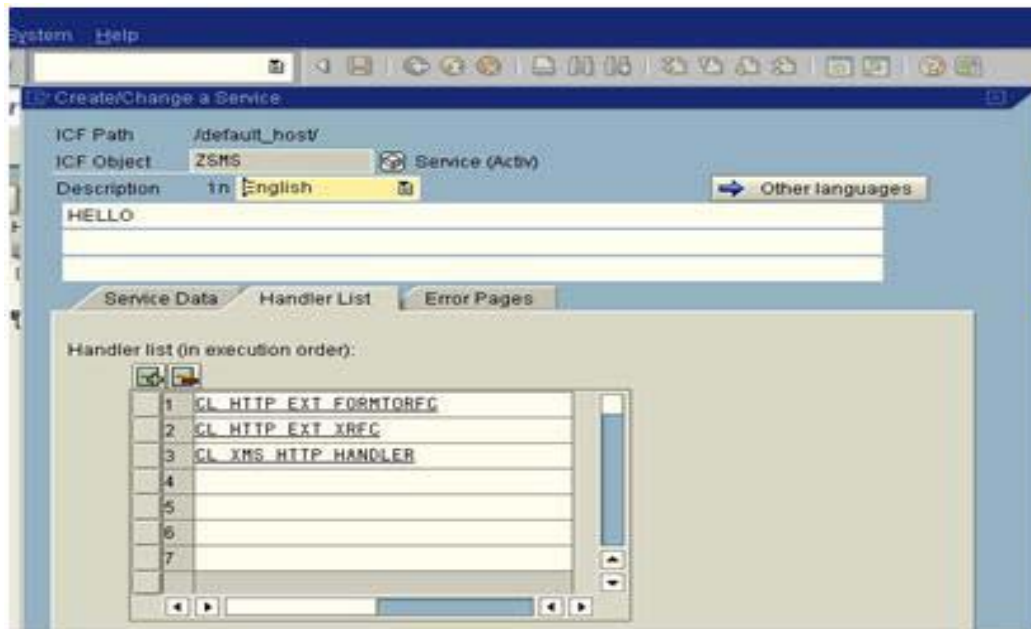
ystem Help

Create/Change a Service

ICF Path /default_host/
ICF Object ZSMS Service (Activ)
Description 1n English Other languages
HELLO

Service Data Handler List Error Pages

Handler list (in execution order):

| | |
|---|---|
| 1 | CL_HTTP_EXT_FORMTORFC |
| 2 | CL_HTTP_EXT_XRFC |
| 3 | CL_XMS_HTTP_HANDLER |
| 4 | |
| 5 | |
| 6 | |
| 7 | |